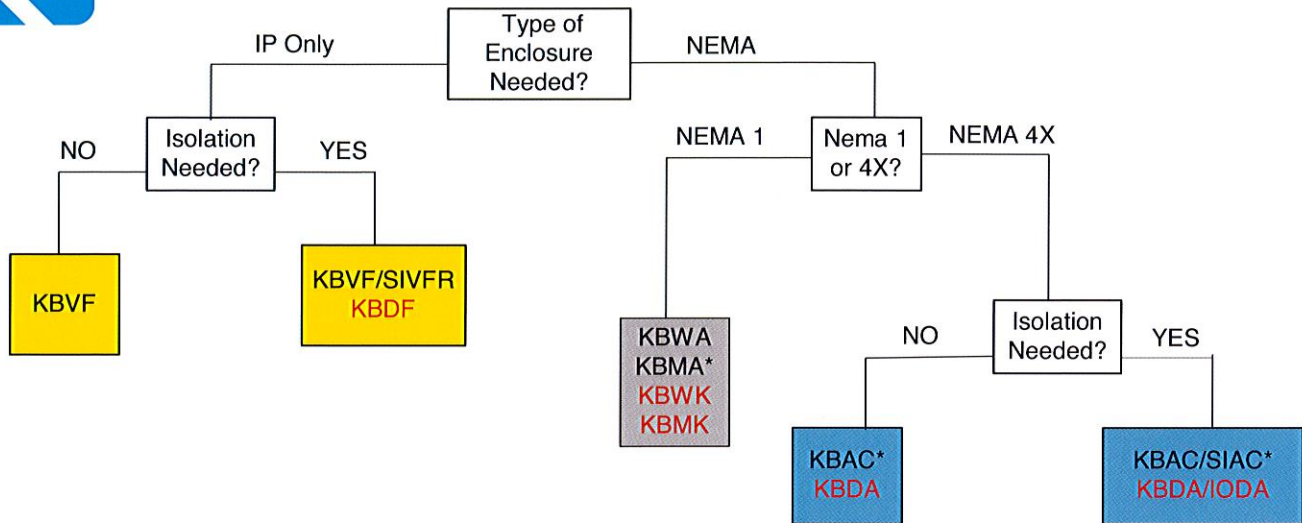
Type of Enclosure Needed?

IP Only

NEMA

Isolation Needed?

NO

YES

KBVF

KBVF/SIVFR
KBDF

Nema 1 or 4X?

NEMA 1

NEMA 4X

KBWA
KBMA*
KBWK
KBMK

Isolation Needed?

NO

YES

KBAC*
KBDA

KBAC/SIAC*
KBDA/IODA